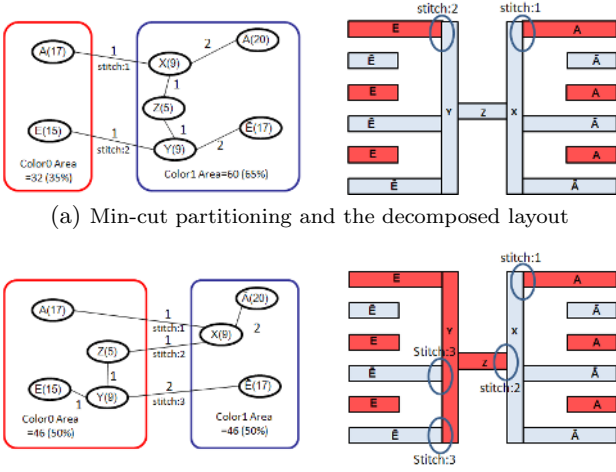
A(17)
1
stitch:1
X(9)
2
A(20)
1
Z(5)
E(15)
1
stitch:2
1
Y(9)
2
Ē(17)
Color0 Area =32 (35%)
Color1 Area=60 (65%)

stitch:2
stitch:1
E
A
Ē
Ā
E
A
Ē
Y
Z
X
Ā
E
A
Ē
Ā

(a) Min-cut partitioning and the decomposed layout

A(17)
1
stitch:1
A(20)
2
X(9)
1
stitch:2
Z(5)
1
E(15)
Y(9)
2
stitch:3
Ē(17)
1
Color0 Area =46 (50%)
Color1 Area =46 (50%)

stitch:1
E
A
Ē
Ā
E
Y
X
A
Stitch:3
Z
Ē
Ā
stitch:2
E
A
Ē
Ā
Stitch:3